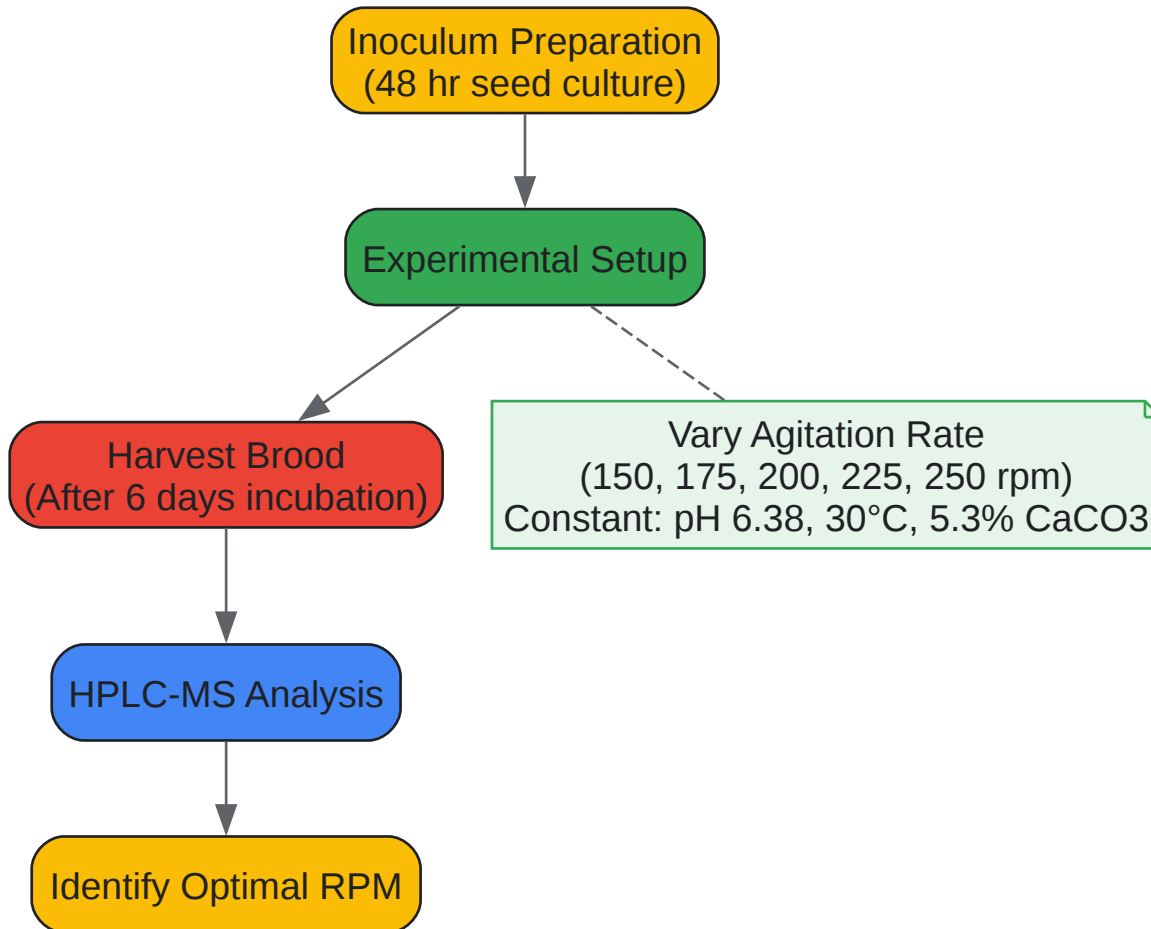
Inoculum Preparation
(48 hr seed culture)

Experimental Setup

Harvest Brood
(After 6 days incubation)

Vary Agitation Rate
(150, 175, 200, 225, 250 rpm)
Constant: pH 6.38, 30°C, 5.3% CaCO3

HPLC-MS Analysis

Identify Optimal RPM